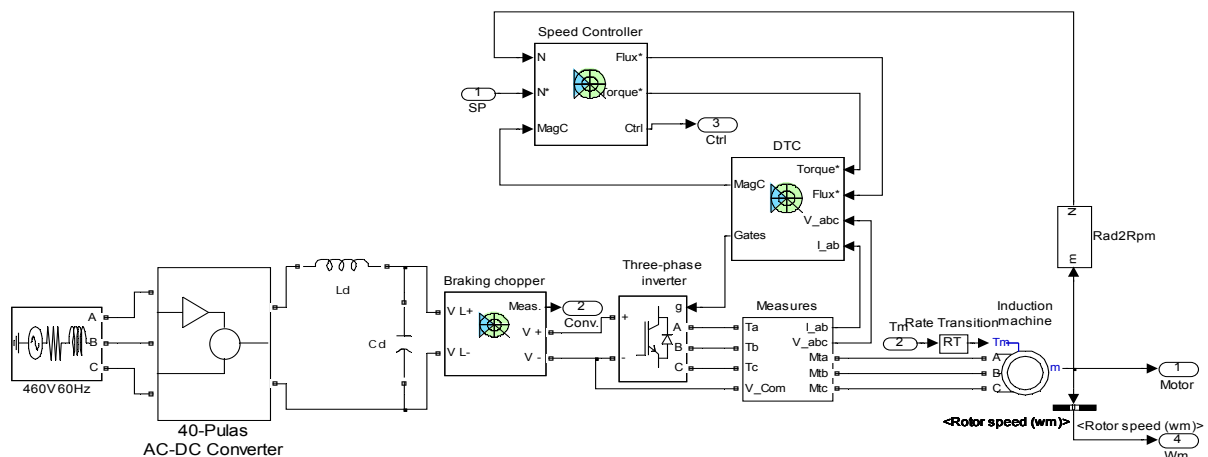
Speed Controller
N
N*
MagC
Flux*
Torque*
Ctrl
1
SP
3
Ctrl
DTC
Torque*
Flux*
MagC
V_abc
Gates
I_ab
N
Rad2Rpm
m
Ld
Braking chopper
V L+
V L-
Meas.
V +
V -
2
Conv.
Three-phase inverter
g
+
-
A
B
C
Measures
Ta
Tb
Tc
V_Com
I_ab
V_abc
Mta
Mtb
Mtc
Tm
2
Rate Transition
RT
Tm
Induction machine
A
B
C
m
1
Motor
A
B
C
460V60Hz
Cd
40-Pulas
AC-DC Converter
<Rotor speed (wm)>
<Rotor speed (wm)>
4
Wm